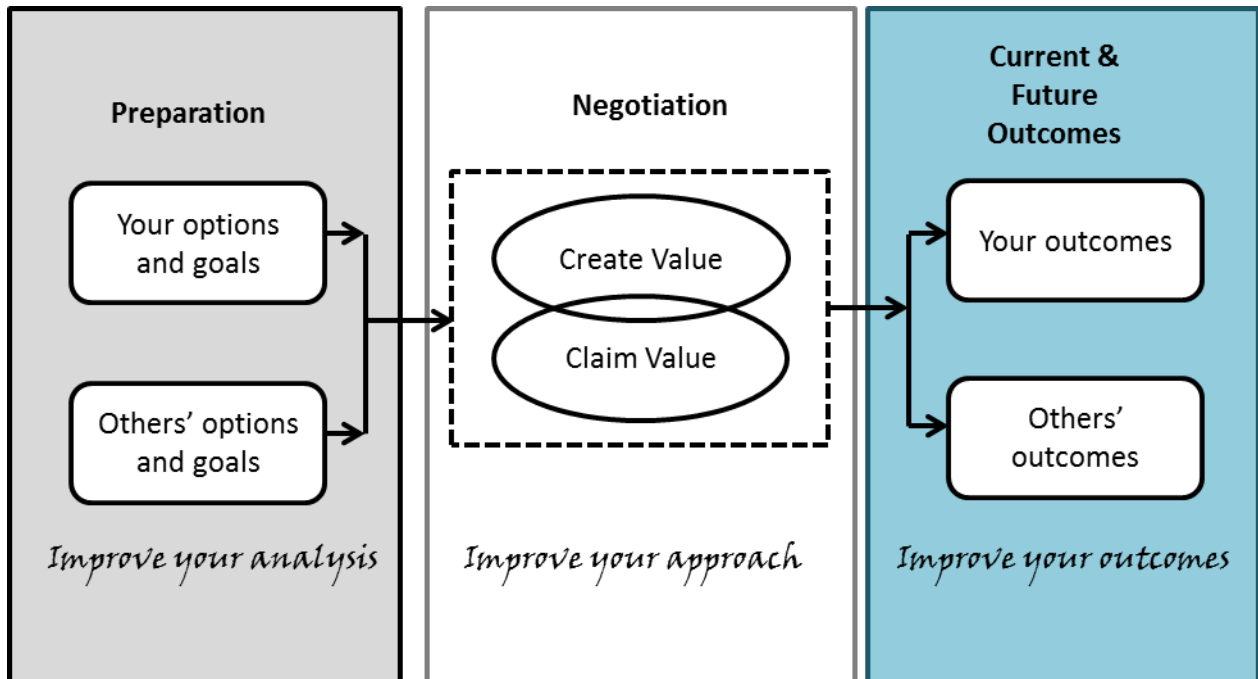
Preparation

Your options and goals

Others' options and goals

Improve your analysis

Negotiation

Create Value

Claim Value

Improve your approach

Current & Future Outcomes

Your outcomes

Others' outcomes

Improve your outcomes